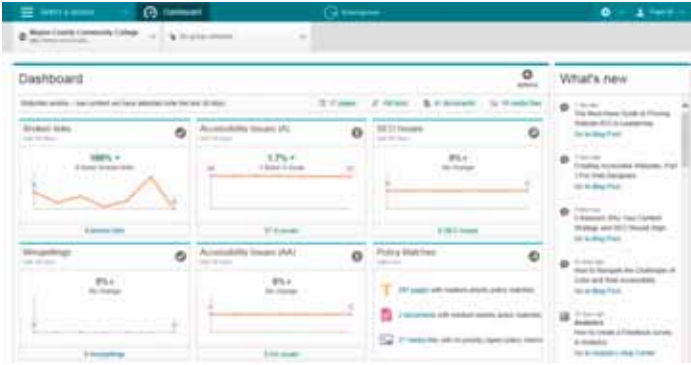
Select a service | Dashboard | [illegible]

Wayne County Community College | No group selected

Dashboard

What's new

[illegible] | 17 pages | 100 links | 4 documents | 10 media files

Broken links

100% ▾

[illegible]

Accessibility Issues (A)

1.7% ▾

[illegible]

SEO Issues

0% ▸

No change

Misspellings

0% ▸

No change

Accessibility Issues (AA)

0% ▸

No change

Policy Matches

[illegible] pages with medium priority policy matches

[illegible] documents with medium priority policy matches

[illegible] media files with no priority / good policy matches

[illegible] broken links

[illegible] A issues

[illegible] SEO issues

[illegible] misspellings

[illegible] AA issues

The Must-Have Guide to Proving Website ROI to Leadership

Go to Blog Post

Creating Accessible Websites, Part 1 For Web Designers

Go to Blog Post

5 Reasons Why Your Content Strategy and SEO Should Align

Go to Blog Post

How to Navigate the Challenges of Color and Web Accessibility

Go to Blog Post

Analytics

How to create a Feedback survey in Analytics

Go to Analytics Help Center